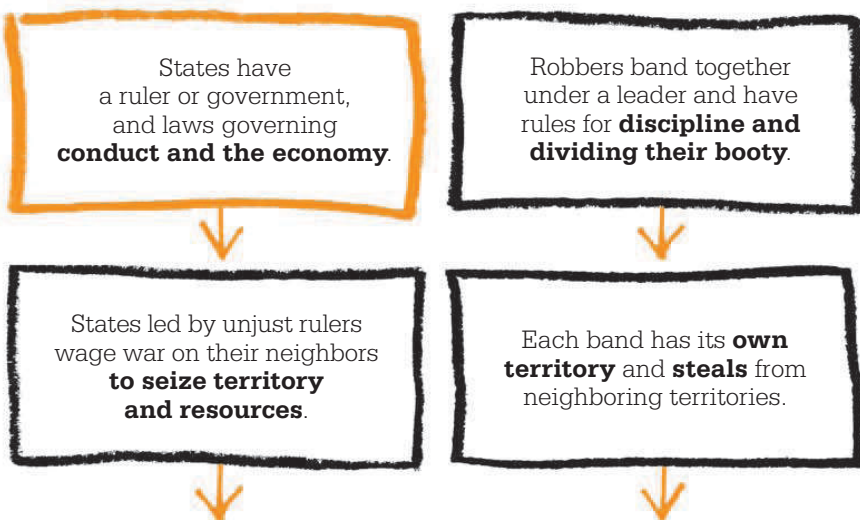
States have a ruler or government, and laws governing **conduct and the economy**.

Robbers band together under a leader and have rules for **discipline and dividing their booty**.

States led by unjust rulers wage war on their neighbors **to seize territory and resources**.

Each band has its **own territory** and **steals** from neighboring territories.